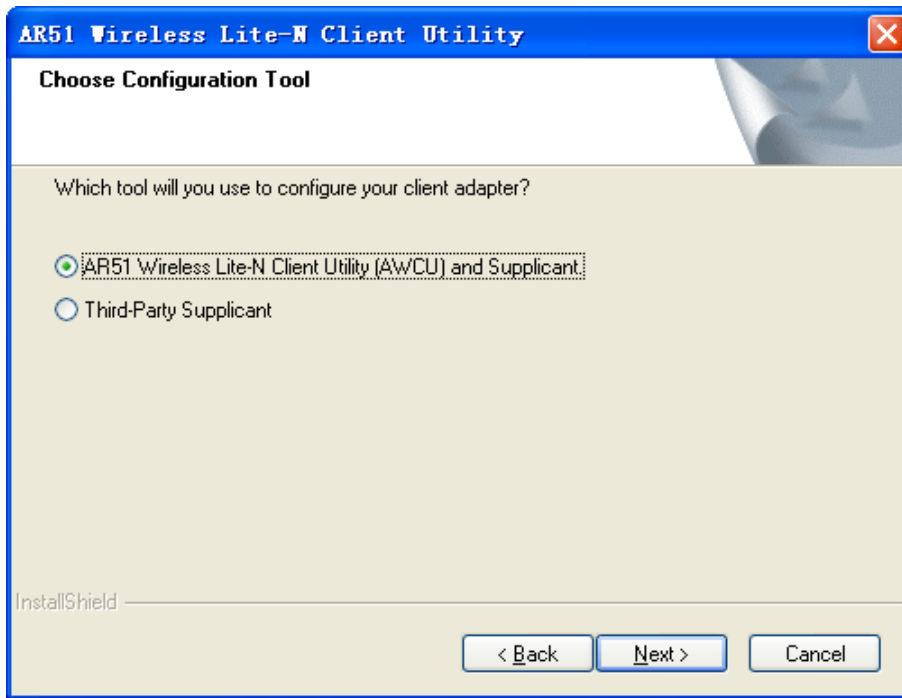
AR51 Wireless Lite-N Client Utility

Choose Configuration Tool

Which tool will you use to configure your client adapter?

AR51 Wireless Lite-N Client Utility (AWCU) and Supplicant.

Third-Party Supplicant

InstallShield

< Back

Next >

Cancel